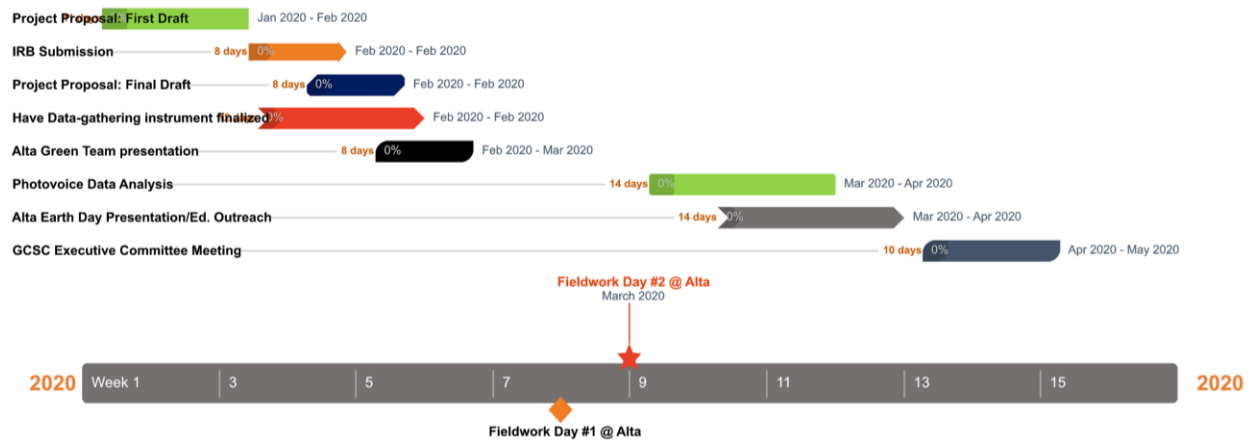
Project Proposal: First Draft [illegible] Jan 2020 - Feb 2020

IRB Submission 8 days 0% Feb 2020 - Feb 2020

Project Proposal: Final Draft 8 days 0% Feb 2020 - Feb 2020

Have Data-gathering instrument finalized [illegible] 0% Feb 2020 - Feb 2020

Alta Green Team presentation 8 days 0% Feb 2020 - Mar 2020

Photovoice Data Analysis 14 days 0% Mar 2020 - Apr 2020

Alta Earth Day Presentation/Ed. Outreach 14 days 0% Mar 2020 - Apr 2020

GCSC Executive Committee Meeting 10 days 0% Apr 2020 - May 2020

Fieldwork Day #2 @ Alta
March 2020

2020 Week 1 3 5 7 9 11 13 15 2020

Fieldwork Day #1 @ Alta